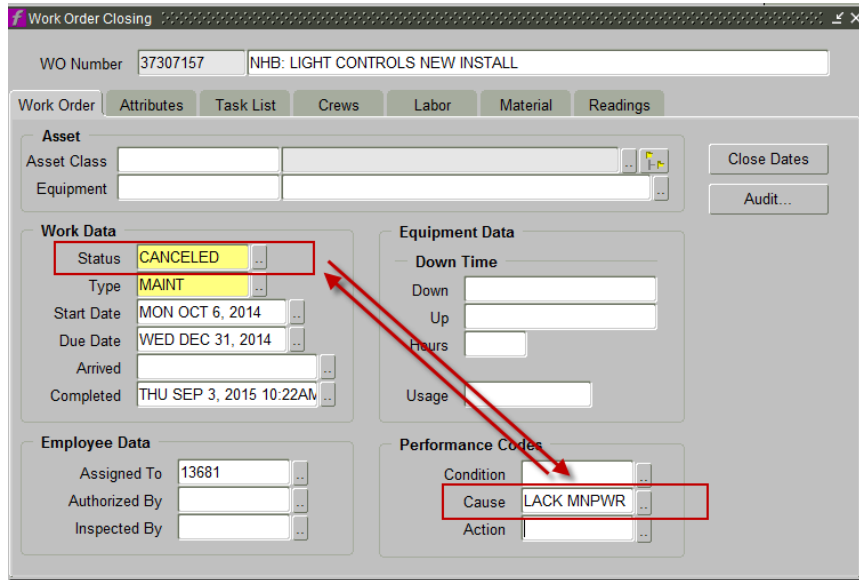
Work Order Closing

WO Number 37307157 NHB: LIGHT CONTROLS NEW INSTALL

Work Order | Attributes | Task List | Crews | Labor | Material | Readings

Asset
Asset Class
Equipment

Close Dates
Audit...

Work Data
Status CANCELED
Type MAINT
Start Date MON OCT 6, 2014
Due Date WED DEC 31, 2014
Arrived
Completed THU SEP 3, 2015 10:22AM

Equipment Data
Down Time
Down
Up
Hours
Usage

Employee Data
Assigned To 13681
Authorized By
Inspected By

Performance Codes
Condition
Cause LACK MNPWR
Action